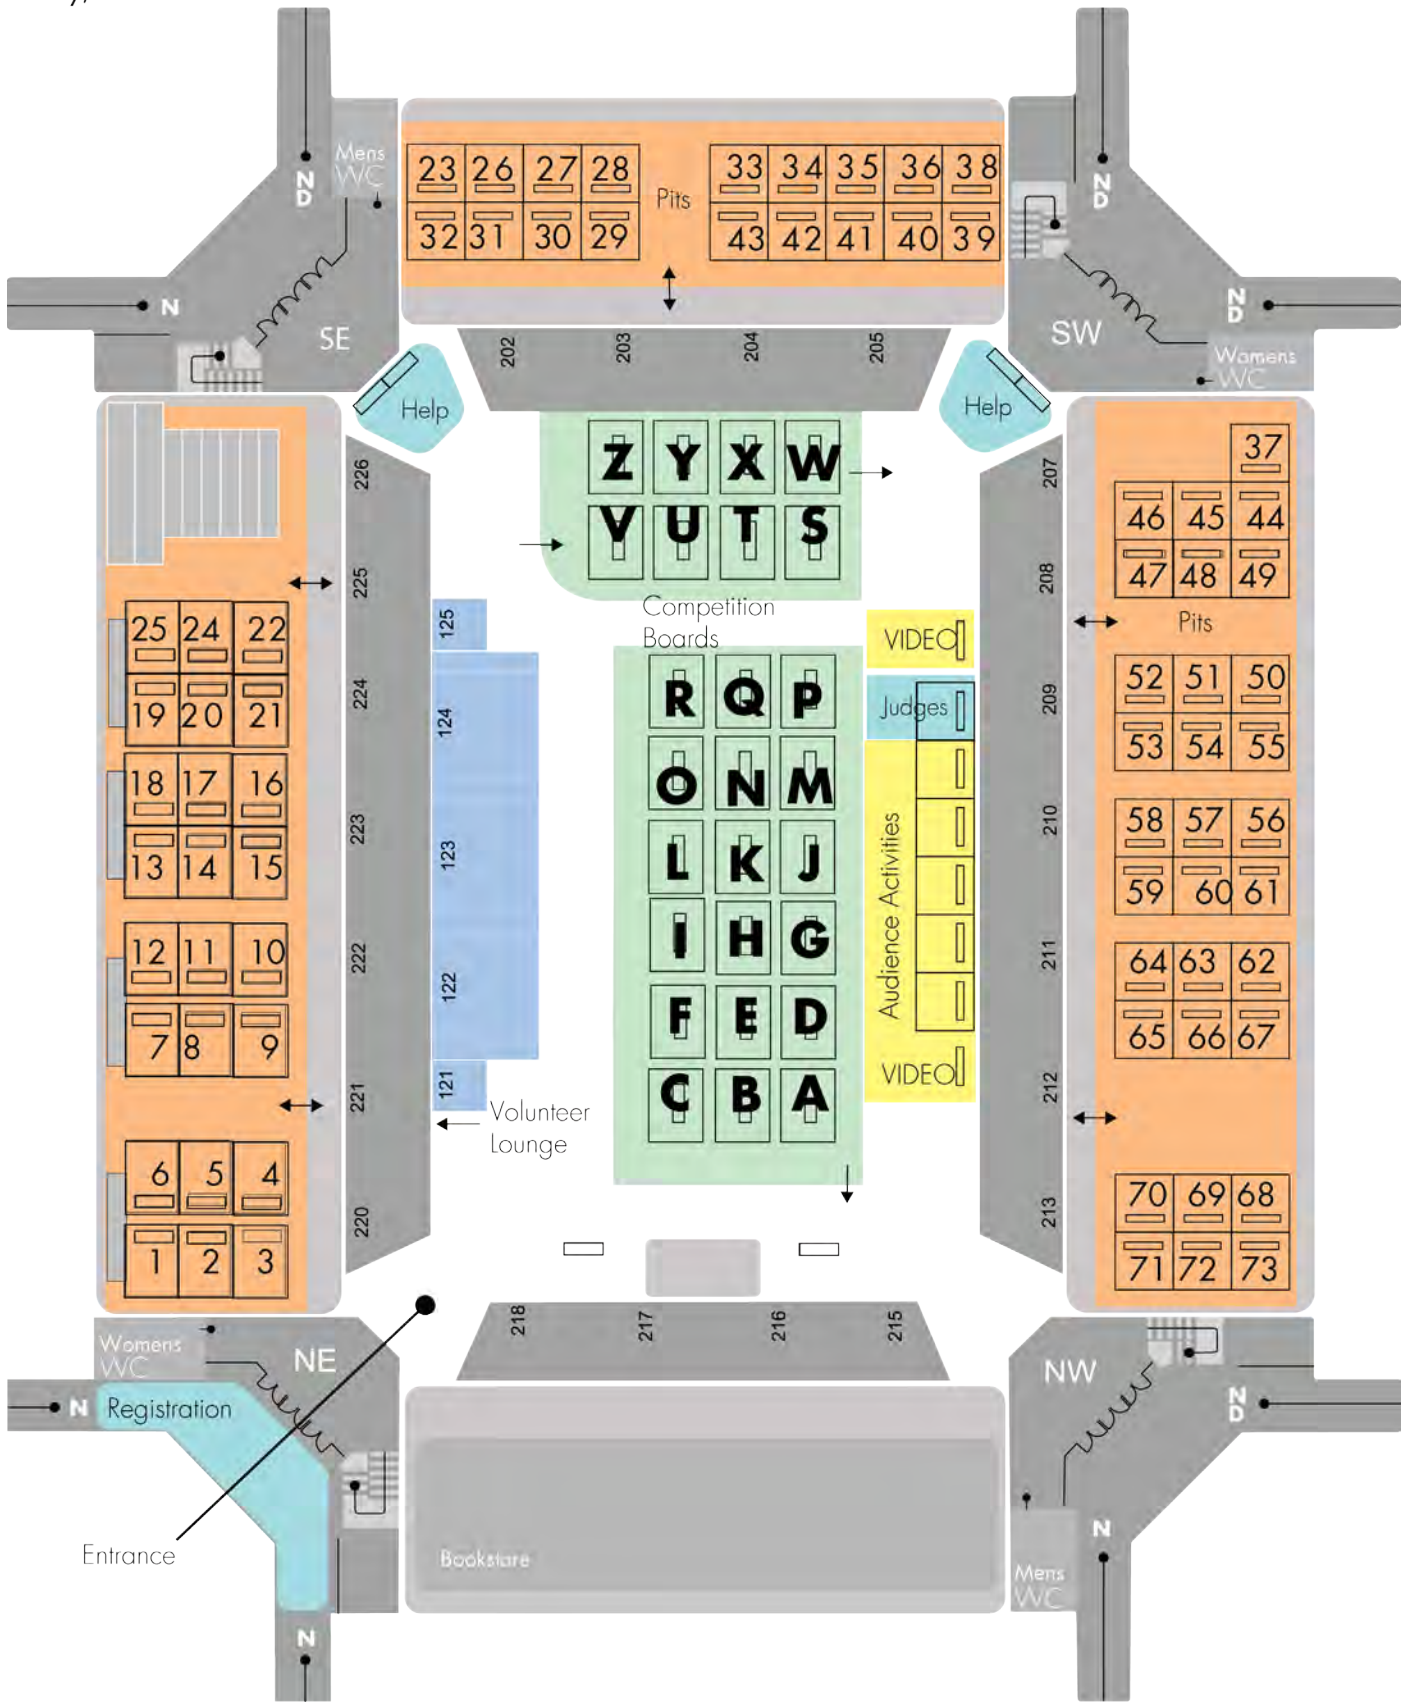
Mens WC
N D
N
SE

23 26 27 28
32 31 30 29
Pits
33 34 35 36 38
43 42 41 40 39

N D
N D
SW
Womens WC

202 203 204 205
Help
Help

Z Y X W
V U T S

226 225 224 223 222 221 220

25 24 22
19 20 21
18 17 16
13 14 15
12 11 10
7 8 9
6 5 4
1 2 3

125 124 123 122 121
Volunteer Lounge

Competition Boards
R Q P
O N M
L K J
I H G
F E D
C B A

VIDEO
Judges
Audience Activities
VIDEO

207 208 209 210 211 212 213

37
46 45 44
47 48 49
Pits
52 51 50
53 54 55
58 57 56
59 60 61
64 63 62
65 66 67
70 69 68
71 72 73

218 217 216 215

Womens WC
NE
N
Registration
Entrance
N

Bookstore

NW
N D
N
Mens WC